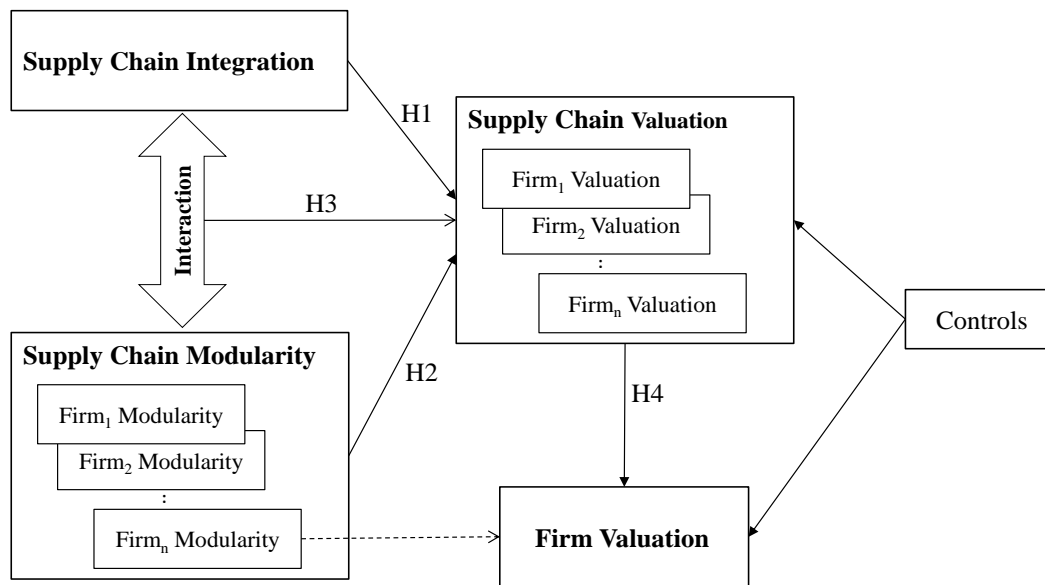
Supply Chain Integration

Interaction

H1

H3

Supply Chain Valuation

Firm$_1$ Valuation

Firm$_2$ Valuation

:

Firm$_n$ Valuation

Controls

Supply Chain Modularity

Firm$_1$ Modularity

Firm$_2$ Modularity

:

Firm$_n$ Modularity

H2

H4

Firm Valuation